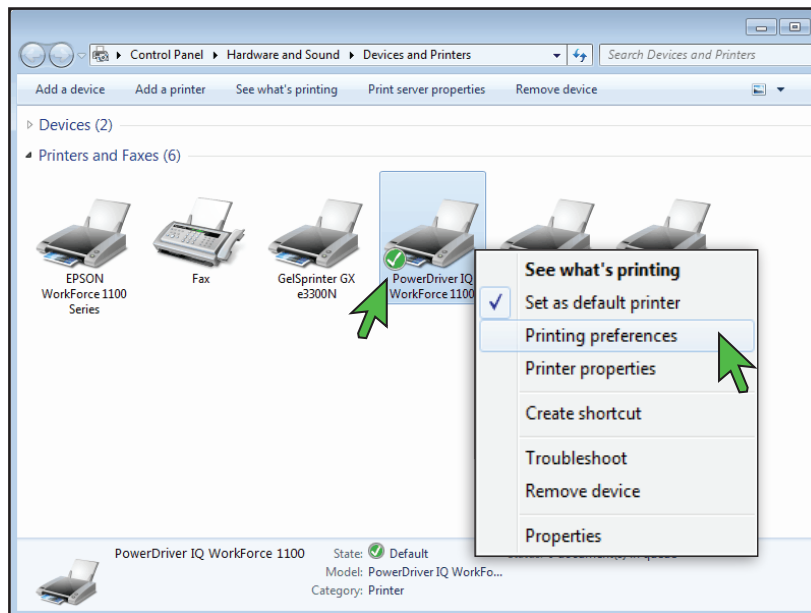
Control Panel ▸ Hardware and Sound ▸ Devices and Printers

Search Devices and Printers

Add a device   Add a printer   See what's printing   Print server properties   Remove device

Devices (2)

Printers and Faxes (6)

EPSON WorkForce 1100 Series

Fax

GelSprinter GX e3300N

PowerDriver IQ WorkForce 1100

See what's printing
Set as default printer
Printing preferences
Printer properties
Create shortcut
Troubleshoot
Remove device
Properties

PowerDriver IQ WorkForce 1100   State: Default
Model: PowerDriver IQ WorkFo...
Category: Printer